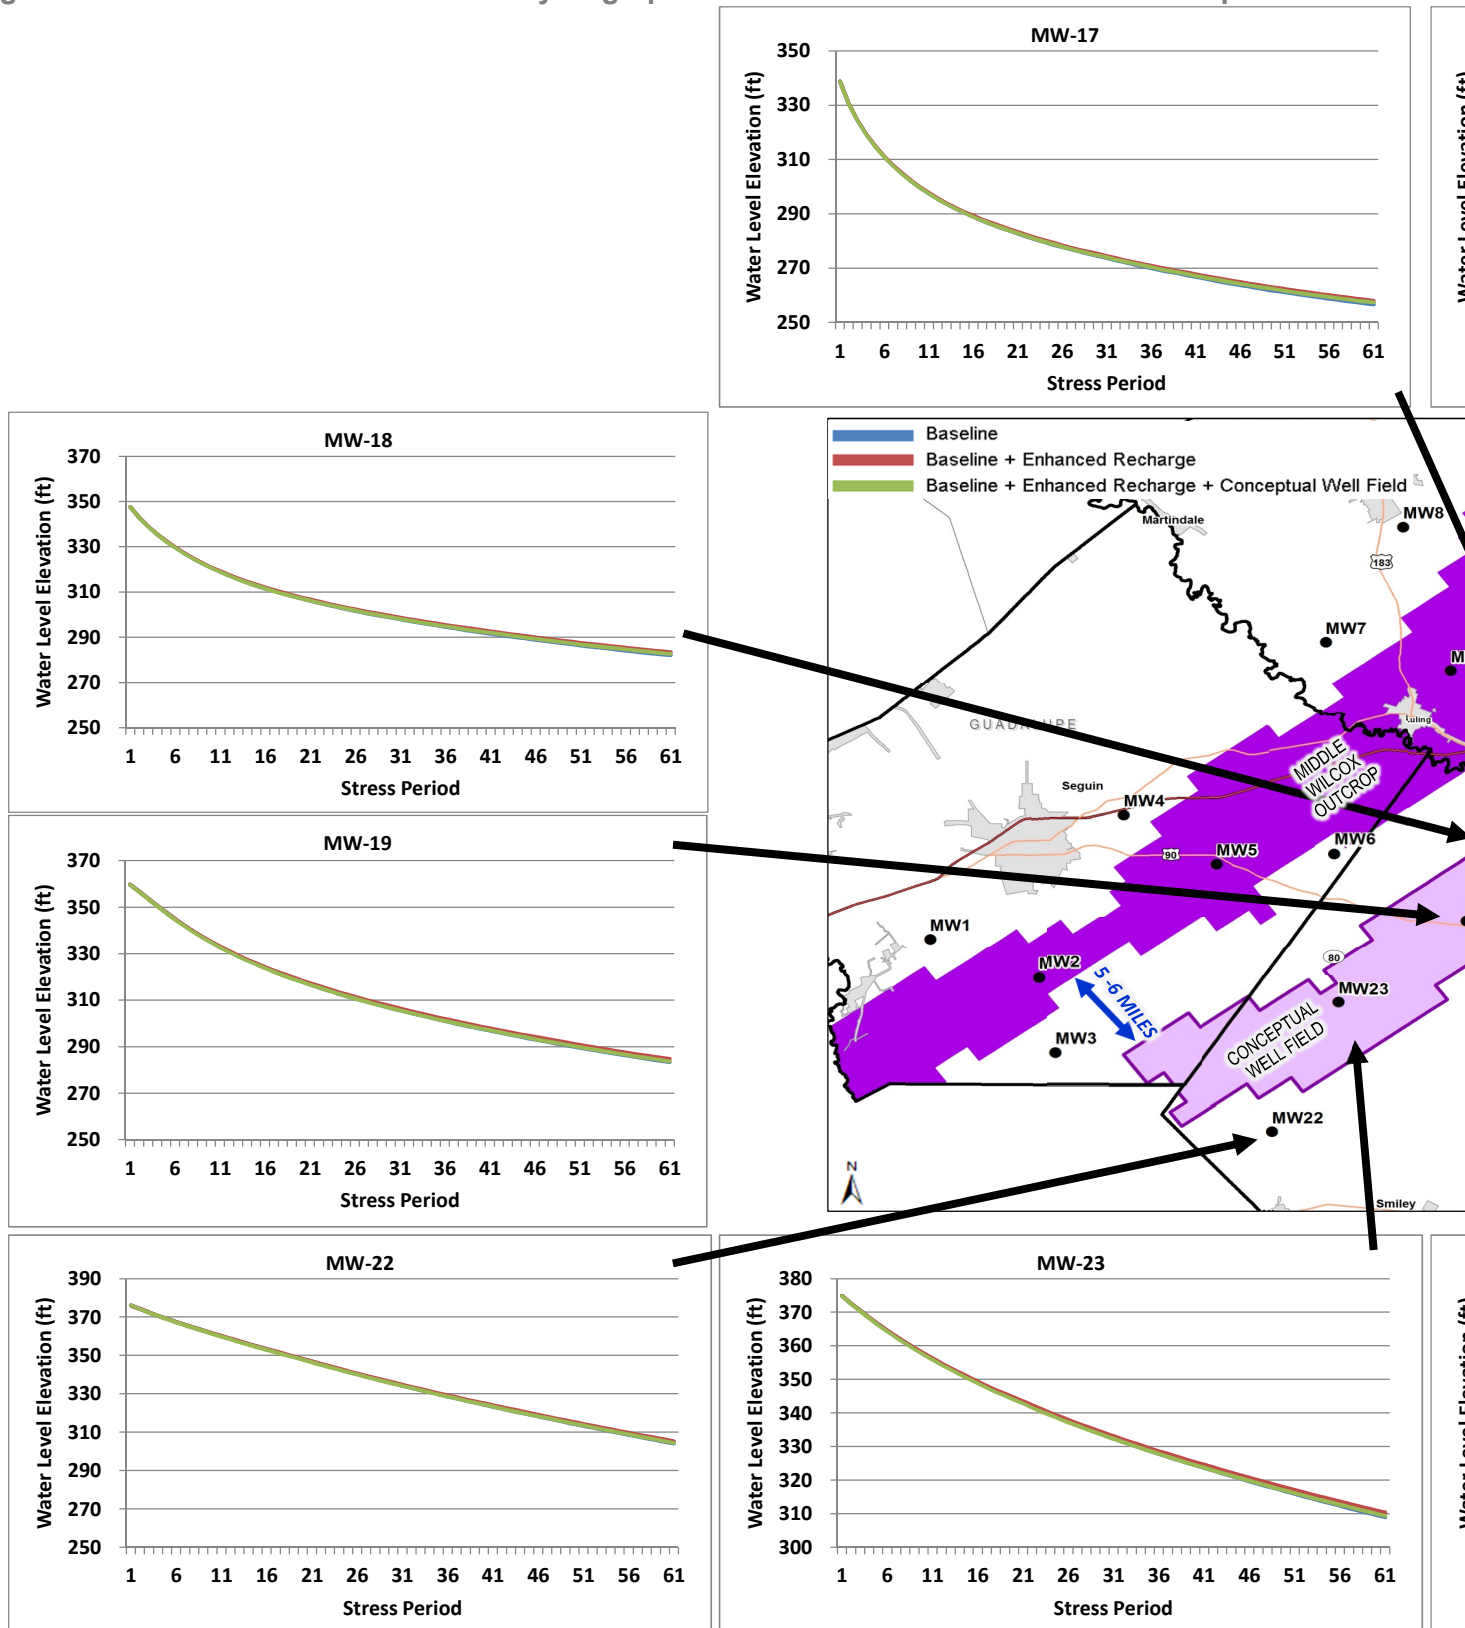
MW-17

Water Level Elevation (ft)

350
330
310
290
270
250

1 6 11 16 21 26 31 36 41 46 51 56 61

Stress Period

MW-18

Water Level Elevation (ft)

370
350
330
310
290
270
250

1 6 11 16 21 26 31 36 41 46 51 56 61

Stress Period

Baseline
Baseline + Enhanced Recharge
Baseline + Enhanced Recharge + Conceptual Well Field

Martindale
MW8
183
MW7
M
GUADALUPE
Luling
MIDDLE WILCOX OUTCROP
Seguin
MW4
90
MW5
MW6
MW1
MW2
5 -6 MILES
80
MW23
MW3
CONCEPTUAL WELL FIELD
MW22
N
Smiley

MW-19

Water Level Elevation (ft)

370
350
330
310
290
270
250

1 6 11 16 21 26 31 36 41 46 51 56 61

Stress Period

MW-22

Water Level Elevation (ft)

390
370
350
330
310
290
270
250

1 6 11 16 21 26 31 36 41 46 51 56 61

Stress Period

MW-23

Water Level Elevation (ft)

380
370
360
350
340
330
320
310
300

1 6 11 16 21 26 31 36 41 46 51 56 61

Stress Period